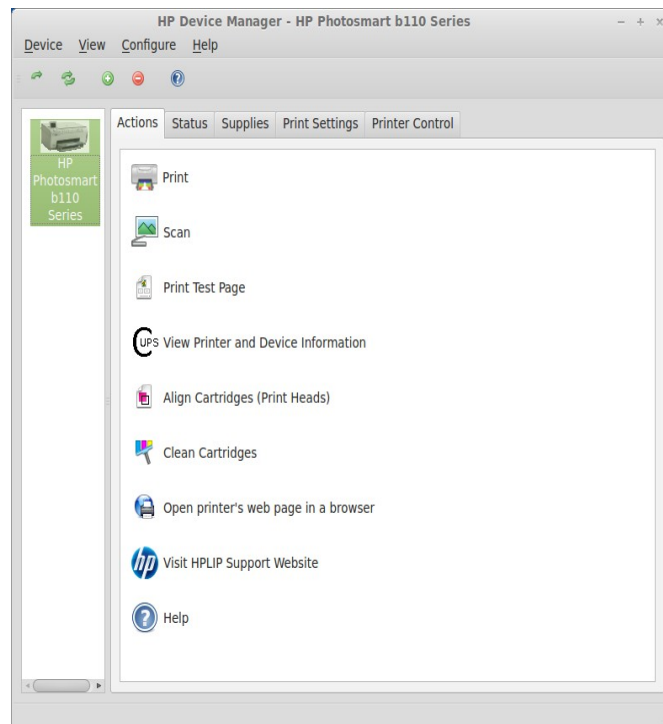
HP Device Manager - HP Photosmart b110 Series

Device View Configure Help

HP Photosmart b110 Series

Actions Status Supplies Print Settings Printer Control

Print

Scan

Print Test Page

UPS View Printer and Device Information

Align Cartridges (Print Heads)

Clean Cartridges

Open printer's web page in a browser

hp Visit HPLIP Support Website

Help